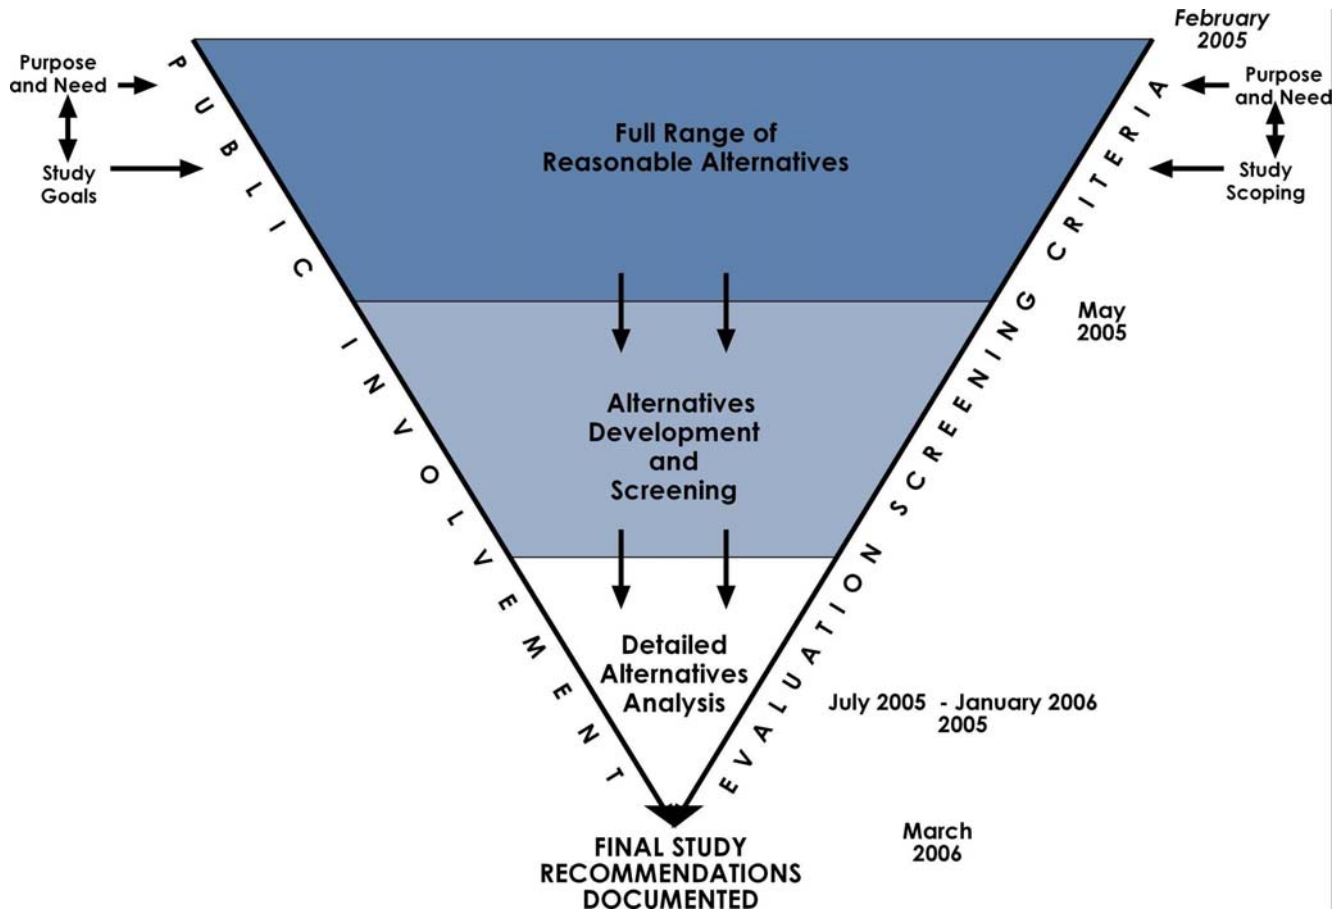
Purpose and Need

Study Goals

PUBLIC INVOLVEMENT

February 2005

Purpose and Need

Study Scoping

EVALUATION SCREENING CRITERIA

Full Range of Reasonable Alternatives

May 2005

Alternatives Development and Screening

Detailed Alternatives Analysis

July 2005 - January 2006 2005

FINAL STUDY RECOMMENDATIONS DOCUMENTED

March 2006